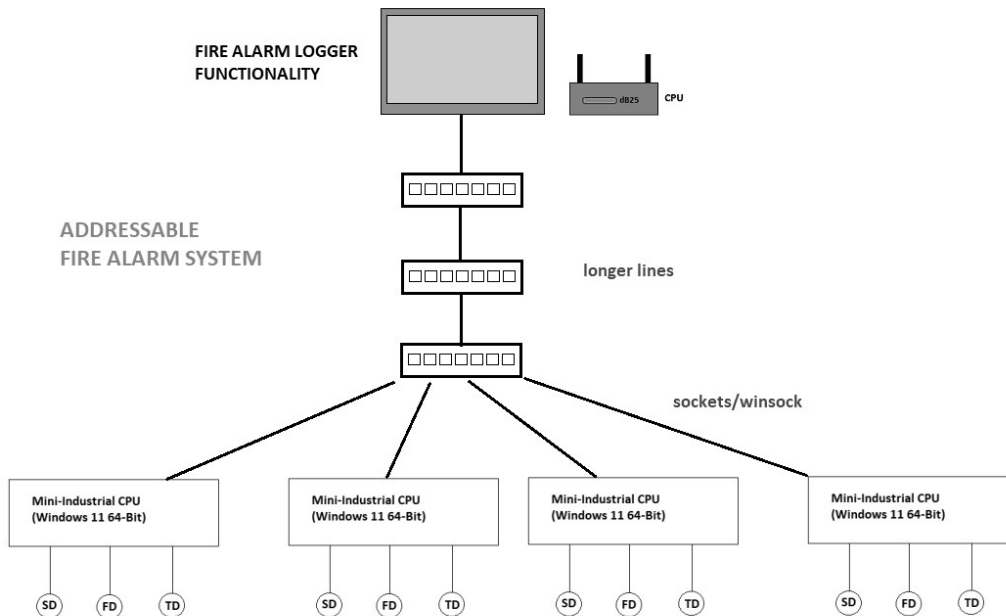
FIRE ALARM LOGGER FUNCTIONALITY

dB25

CPU

ADDRESSABLE FIRE ALARM SYSTEM

longer lines

sockets/winsock

Mini-Industrial CPU (Windows 11 64-Bit)

Mini-Industrial CPU (Windows 11 64-Bit)

Mini-Industrial CPU (Windows 11 64-Bit)

Mini-Industrial CPU (Windows 11 64-Bit)

SD FD TD

SD FD TD

SD FD TD

SD FD TD